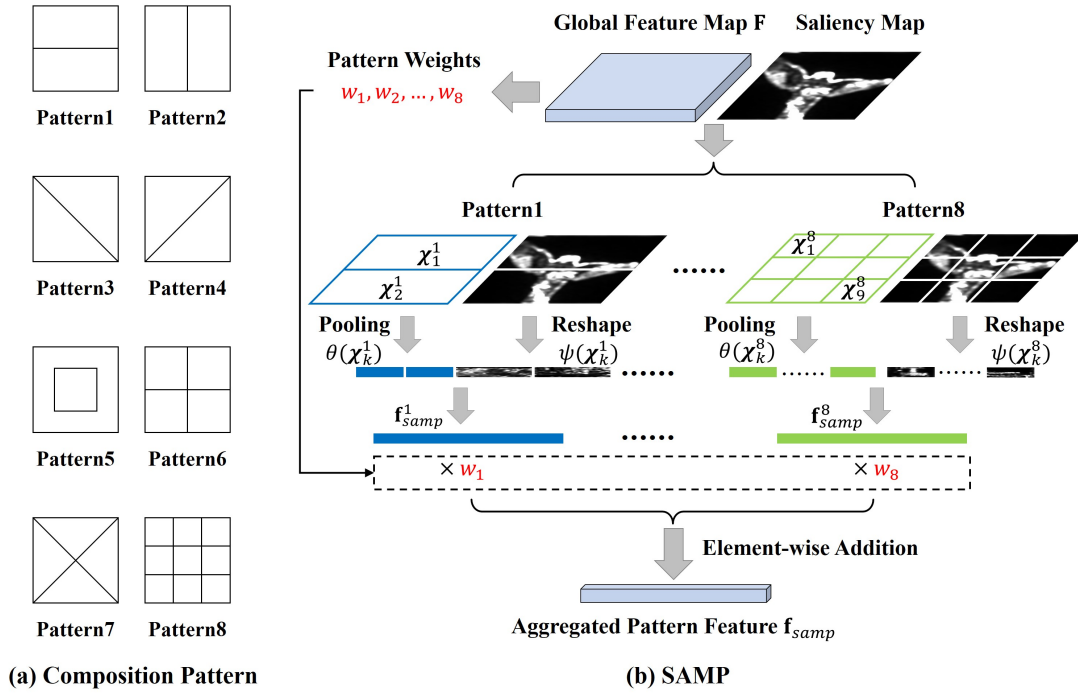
Pattern1 Pattern2

Pattern3 Pattern4

Pattern5 Pattern6

Pattern7 Pattern8

(a) Composition Pattern

Global Feature Map F

Saliency Map

Pattern Weights

$w_1, w_2, \ldots, w_8$

Pattern1

Pattern8

$\chi_1^1$

$\chi_2^1$

$\chi_1^8$

$\chi_9^8$

......

Pooling

$\theta(\chi_k^1)$

Reshape

$\psi(\chi_k^1)$

Pooling

$\theta(\chi_k^8)$

Reshape

$\psi(\chi_k^8)$

......

......

......

$\mathbf{f}_{samp}^1$

$\mathbf{f}_{samp}^8$

......

$\times\ w_1$

$\times\ w_8$

Element-wise Addition

Aggregated Pattern Feature $\mathbf{f}_{samp}$

(b) SAMP